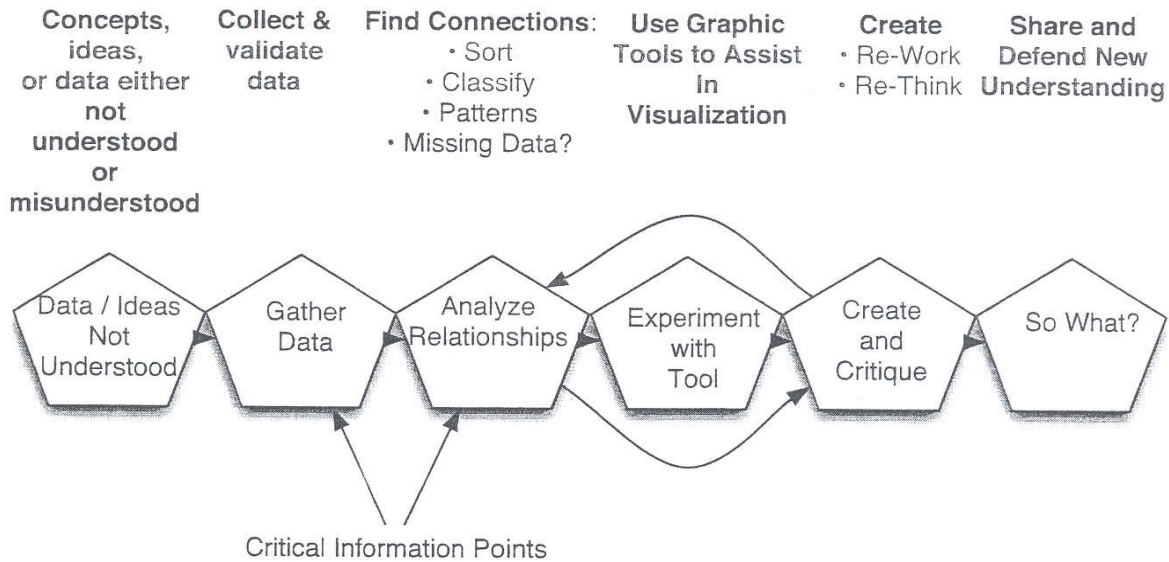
Concepts, ideas, or data either not understood or misunderstood

Collect & validate data

Find Connections:
• Sort
• Classify
• Patterns
• Missing Data?

Use Graphic Tools to Assist In Visualization

Create
• Re-Work
• Re-Think

Share and Defend New Understanding

Data / Ideas Not Understood

Gather Data

Analyze Relationships

Experiment with Tool

Create and Critique

So What?

Critical Information Points